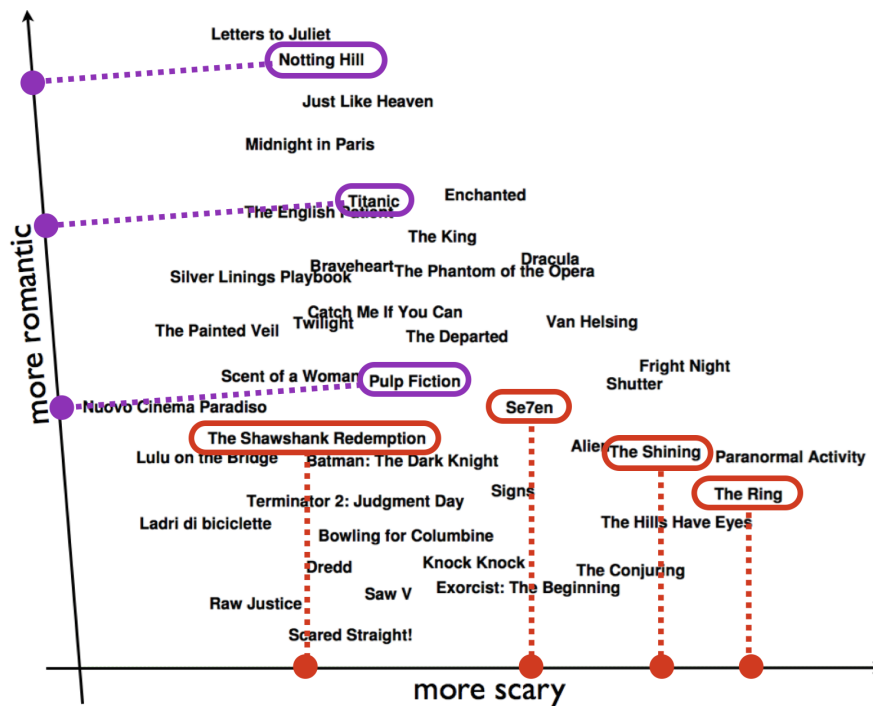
more romantic

Letters to Juliet
Notting Hill
Just Like Heaven
Midnight in Paris
Titanic
The English Patient
Enchanted
The King
Dracula
Braveheart
The Phantom of the Opera
Silver Linings Playbook
Catch Me If You Can
Twilight
The Painted Veil
The Departed
Van Helsing
Fright Night
Scent of a Woman
Pulp Fiction
Shutter
Nuovo Cinema Paradiso
Se7en
The Shawshank Redemption
Alien
The Shining
Paranormal Activity
Lulu on the Bridge
Batman: The Dark Knight
The Ring
Signs
Terminator 2: Judgment Day
The Hills Have Eyes
Ladri di biciclette
Bowling for Columbine
Knock Knock
Dredd
The Conjuring
Saw V
Exorcist: The Beginning
Raw Justice
Scared Straight!

more scary